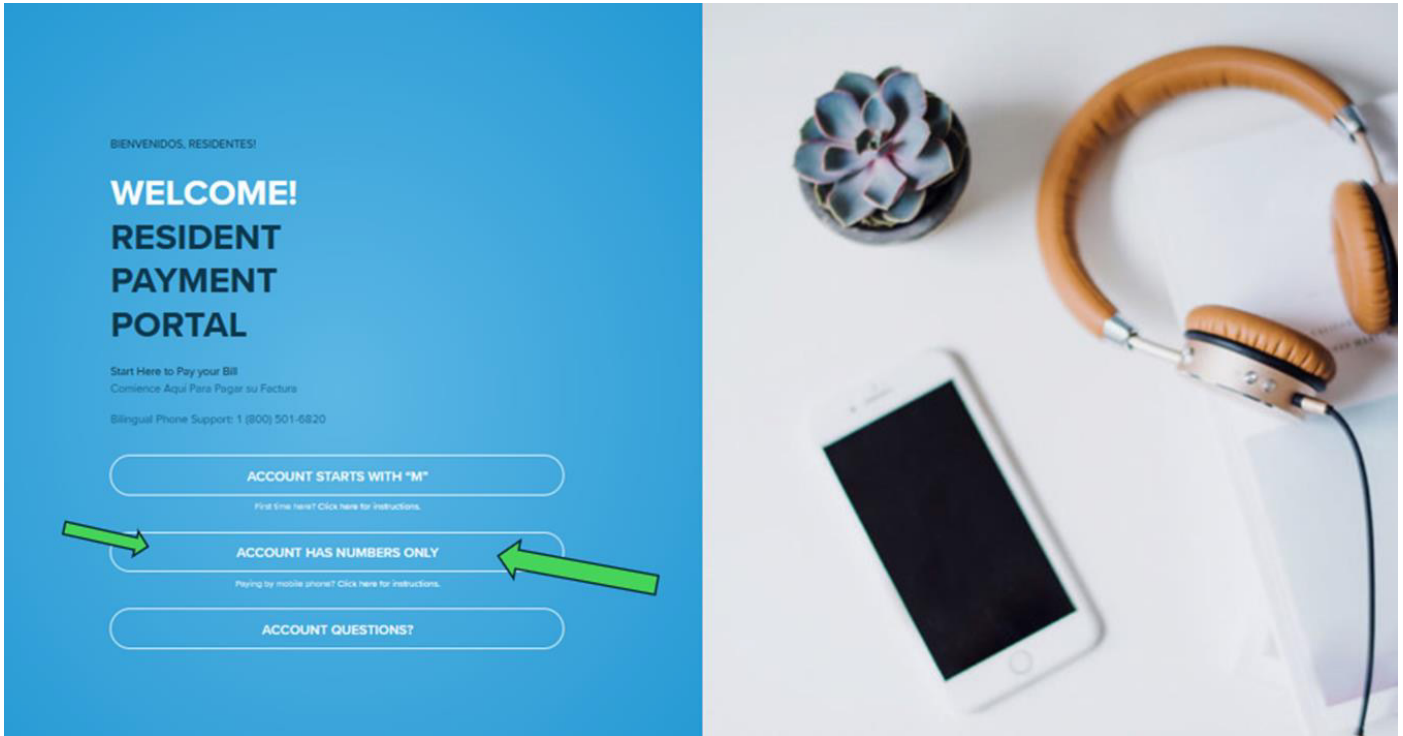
BIENVENIDOS, RESIDENTES!

WELCOME!
RESIDENT
PAYMENT
PORTAL

Start Here to Pay your Bill
Comience Aqui Para Pagar su Factura

Bilingual Phone Support: 1 (800) 501-6820

ACCOUNT STARTS WITH "M"

First time here? Click here for instructions.

ACCOUNT HAS NUMBERS ONLY

Paying by mobile phone? Click here for instructions.

ACCOUNT QUESTIONS?